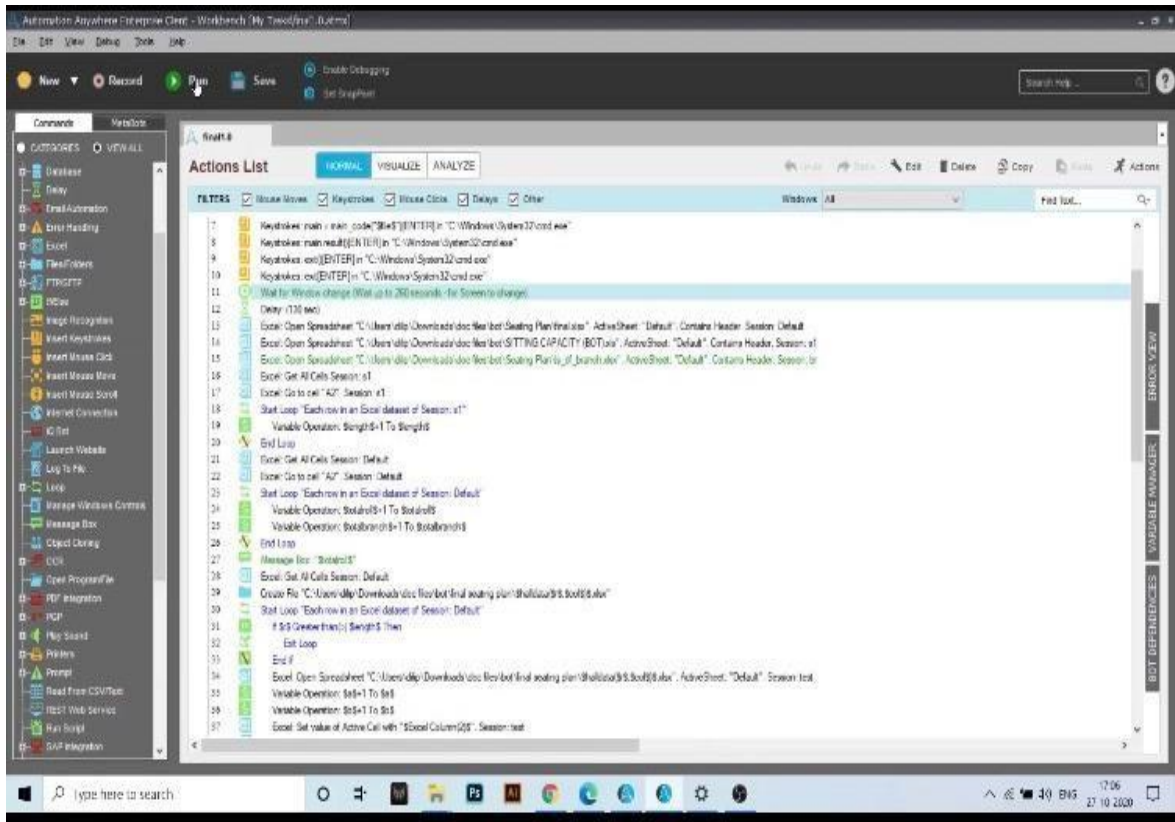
Automation Anywhere Enterprise Client - Workbench [My Tasks\final.atmx]
File Edit View Debug Tools Help
New Record Run Save Enable Debugging Set SnapPoint
Search Help...
Commands MetaBots
CATEGORIES VIEW ALL
Database
Delay
Email Automation
Error Handling
Excel
Files/Folders
FTP/SFTP
IfElse
Image Recognition
Insert Keystrokes
Insert Mouse Click
Insert Mouse Move
Insert Mouse Scroll
Internet Connection
IQ Bot
Launch Website
Log To File
Loop
Manage Windows Controls
Message Box
Object Cloning
OCR
Open Program/File
PDF Integration
PGP
Play Sound
Printers
Prompt
Read From CSV/Text
REST Web Service
Run Script
SAP Integration
final1.tl
Actions List
NORMAL VISUALIZE ANALYZE
Undo Redo Edit Delete Copy Paste Actions
FILTERS Mouse Moves Keystrokes Mouse Clicks Delays Other
Windows: All
Find text...
7 Keystrokes: main : main_code("$file$")[ENTER] in "C:\Windows\System32\cmd.exe"
8 Keystrokes: main.result()[ENTER] in "C:\Windows\System32\cmd.exe"
9 Keystrokes: exit()[ENTER] in "C:\Windows\System32\cmd.exe"
10 Keystrokes: exit[ENTER] in "C:\Windows\System32\cmd.exe"
11 Wait for Window change (Wait up to 260 seconds - for Screen to change)
12 Delay: (130 sec)
13 Excel: Open Spreadsheet "C:\Users\dilip\Downloads\doc files\bot\Seating Plan\final.xlsx". ActiveSheet: "Default". Contains Header. Session: Default
14 Excel: Open Spreadsheet "C:\Users\dilip\Downloads\doc files\bot\SITTING CAPACITY (BOT).xls". ActiveSheet: "Default". Contains Header. Session: s1
15 Excel: Open Spreadsheet "C:\Users\dilip\Downloads\doc files\bot\Seating Plan\no_of_branch.xlsx". ActiveSheet: "Default". Contains Header. Session: br
16 Excel: Get All Cells Session: s1
17 Excel: Go to cell "A2". Session: s1
18 Start Loop "Each row in an Excel dataset of Session: s1"
19 Variable Operation: $length$+1 To $length$
20 End Loop
21 Excel: Get All Cells Session: Default
22 Excel: Go to cell "A2". Session: Default
23 Start Loop "Each row in an Excel dataset of Session: Default"
24 Variable Operation: $total$+1 To $total$
25 Variable Operation: $totalbranch$+1 To $totalbranch$
26 End Loop
27 Message Box: "$total$"
28 Excel: Get All Cells Session: Default
29 Create File "C:\Users\dilip\Downloads\doc files\bot\final seating plan\$hall$$.$col$.xlsx"
30 Start Loop "Each row in an Excel dataset of Session: Default"
31 If $r$ Greater than(>) $length$ Then
32 Exit Loop
33 End If
34 Excel: Open Spreadsheet "C:\Users\dilip\Downloads\doc files\bot\final seating plan\$hall$$.$col$.xlsx". ActiveSheet: "Default". Session: test
35 Variable Operation: $a$+1 To $a$
36 Variable Operation: $r$+1 To $r$
37 Excel: Set value of Active Cell with "$Excel Column(2)$". Session: test
ERROR VIEW
VARIABLE MANAGER
BOT DEPENDENCIES
Type here to search
17:06 27-10-2020 ENG